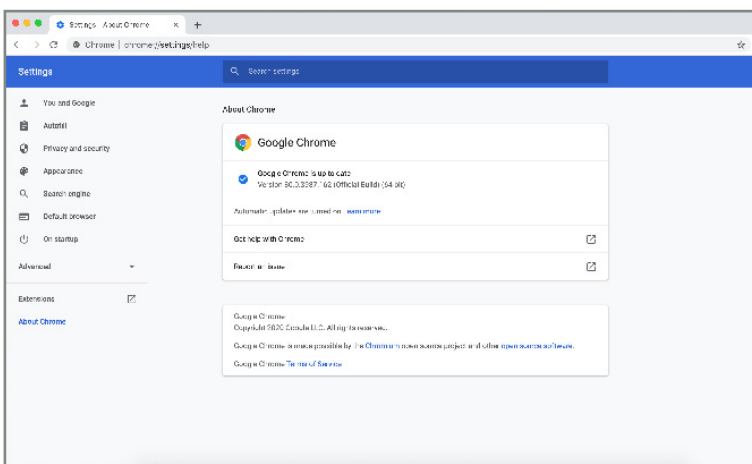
Settings - About Chrome
Chrome | chrome://settings/help

Settings
Search settings

You and Google
Autofill
Privacy and security
Appearance
Search engine
Default browser
On startup
Advanced
Extensions
About Chrome

About Chrome

Google Chrome

Google Chrome is up to date
Version 80.0.3987.162 (Official Build) (64-bit)

Automatic updates are turned on. Learn more

Get help with Chrome

Report an issue

Google Chrome
Copyright 2020 Google LLC. All rights reserved.

Google Chrome is made possible by the Chromium open source project and other open source software.

Google Chrome Terms of Service